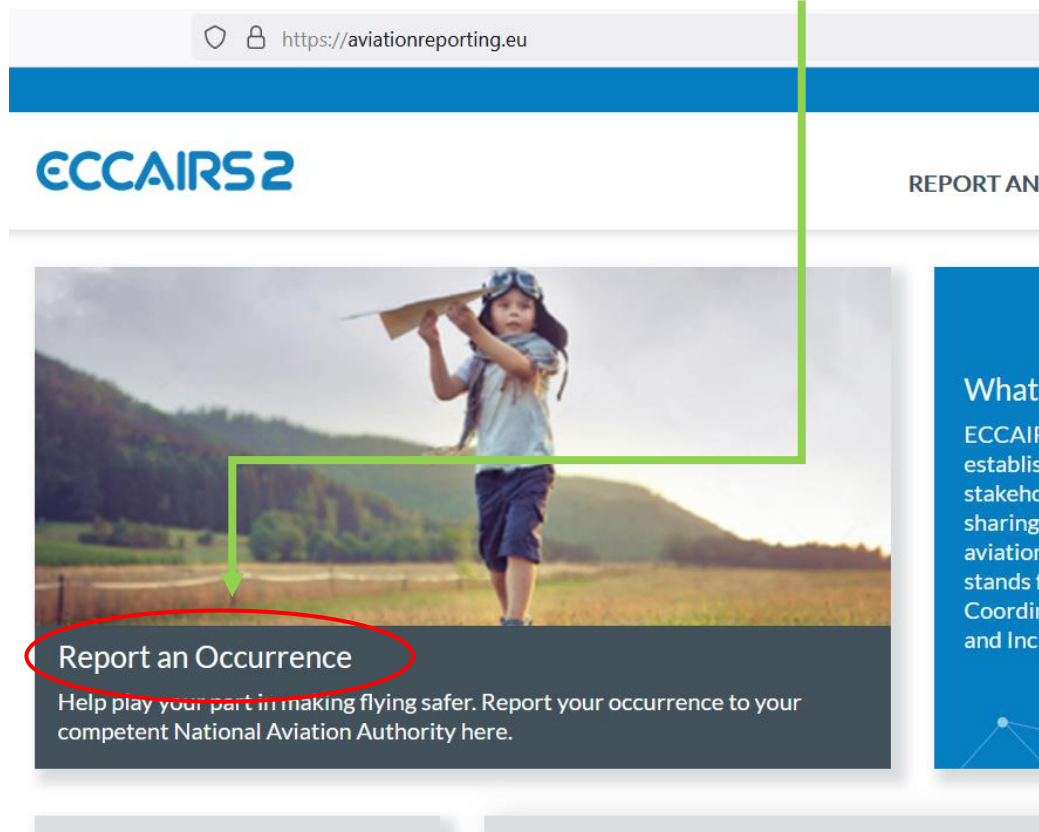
https://aviationreporting.eu

ECCAIRS 2

REPORT AN

Report an Occurrence

Help play your part in making flying safer. Report your occurrence to your competent National Aviation Authority here.

What

ECCAI
establis
stakeho
sharing
aviation
stands f
Coordi
and Inc